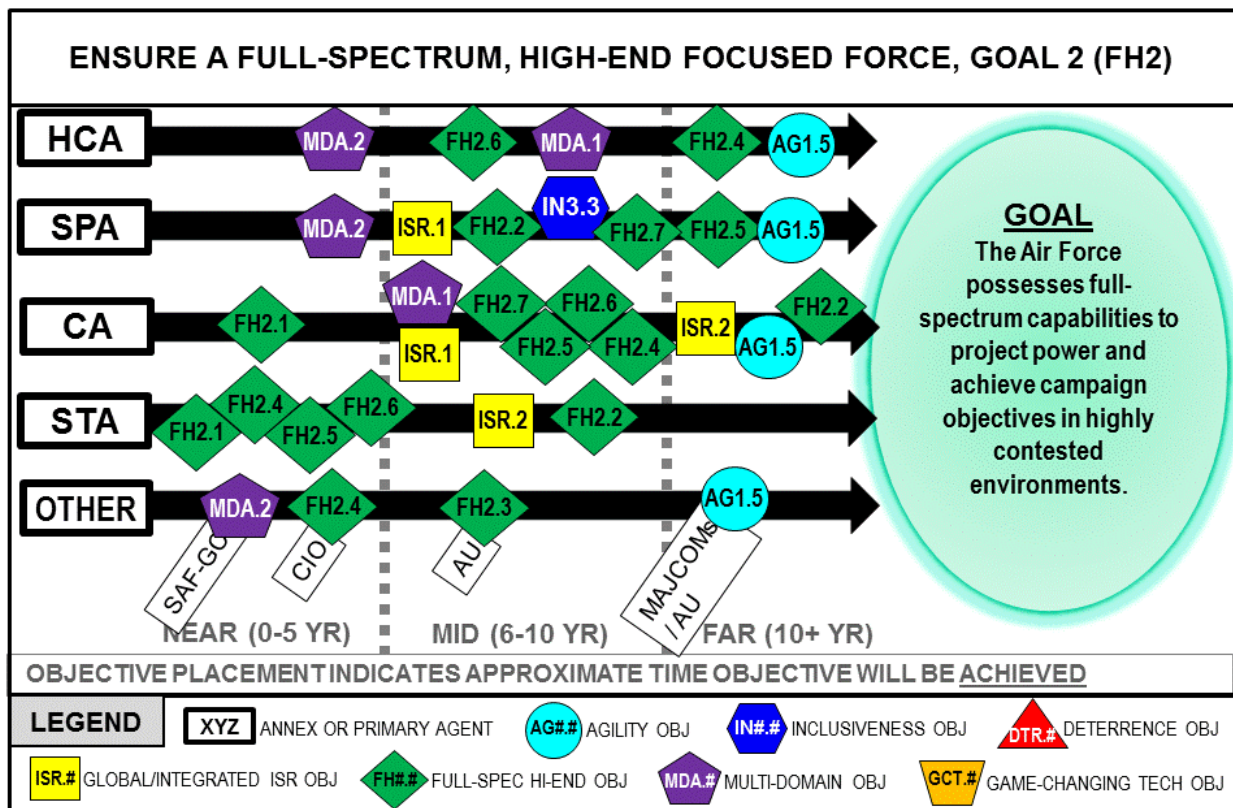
ENSURE A FULL-SPECTRUM, HIGH-END FOCUSED FORCE, GOAL 2 (FH2)

HCA MDA.2 FH2.6 MDA.1 FH2.4 AG1.5

SPA MDA.2 ISR.1 FH2.2 IN3.3 FH2.7 FH2.5 AG1.5

CA FH2.1 MDA.1 ISR.1 FH2.7 FH2.6 FH2.5 FH2.4 ISR.2 AG1.5 FH2.2

STA FH2.1 FH2.4 FH2.5 FH2.6 ISR.2 FH2.2

OTHER MDA.2 FH2.4 FH2.3 AG1.5

SAF-GC CIO AU MAJCOMs / AU

GOAL
The Air Force possesses full-spectrum capabilities to project power and achieve campaign objectives in highly contested environments.

NEAR (0-5 YR) MID (6-10 YR) FAR (10+ YR)

OBJECTIVE PLACEMENT INDICATES APPROXIMATE TIME OBJECTIVE WILL BE ACHIEVED

LEGEND XYZ ANNEX OR PRIMARY AGENT AG#.# AGILITY OBJ IN#.# INCLUSIVENESS OBJ DTR.# DETERRENCE OBJ

ISR.# GLOBAL/INTEGRATED ISR OBJ FH#.# FULL-SPEC HI-END OBJ MDA.# MULTI-DOMAIN OBJ GCT.# GAME-CHANGING TECH OBJ